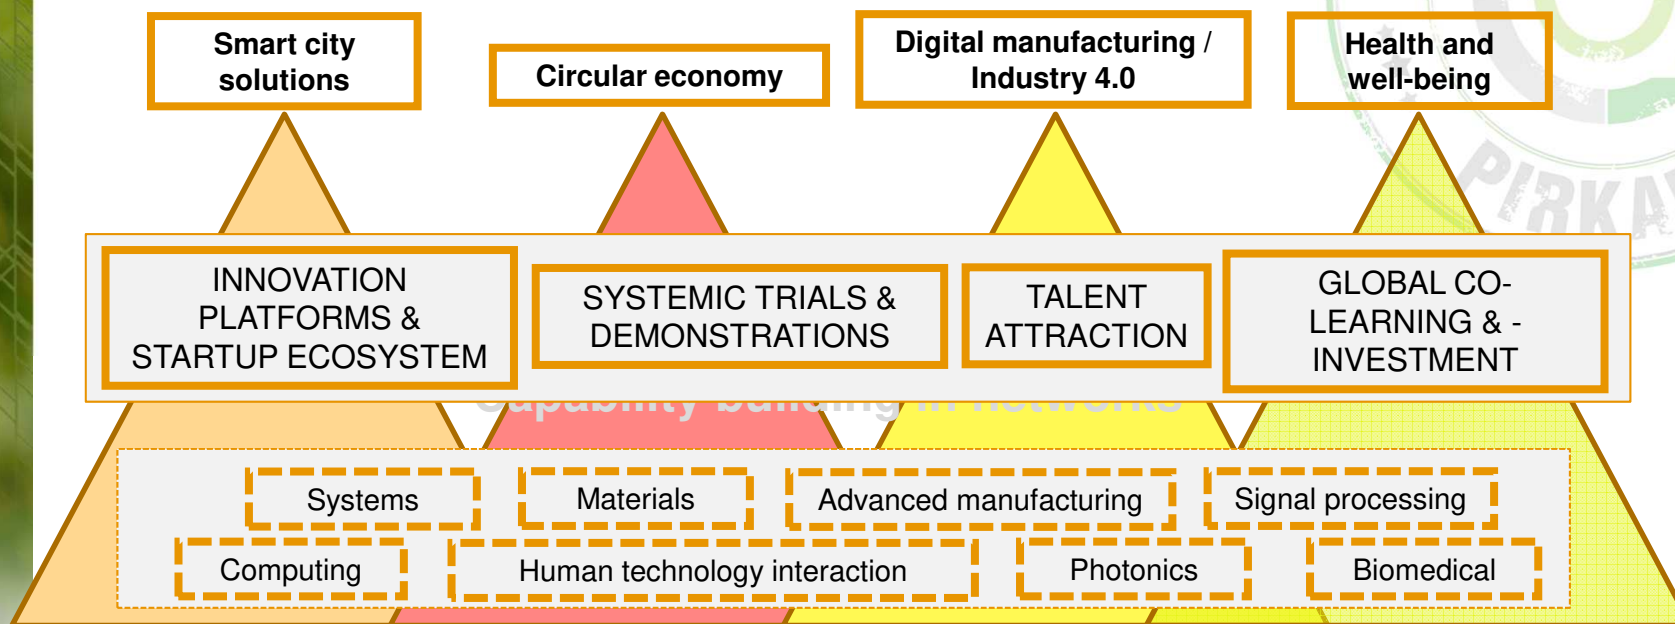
Smart city solutions

Circular economy

Digital manufacturing / Industry 4.0

Health and well-being

PIRKA

INNOVATION PLATFORMS & STARTUP ECOSYSTEM

SYSTEMIC TRIALS & DEMONSTRATIONS

TALENT ATTRACTION

GLOBAL CO-LEARNING & -INVESTMENT

Capability building in networks

Systems

Materials

Advanced manufacturing

Signal processing

Computing

Human technology interaction

Photonics

Biomedical